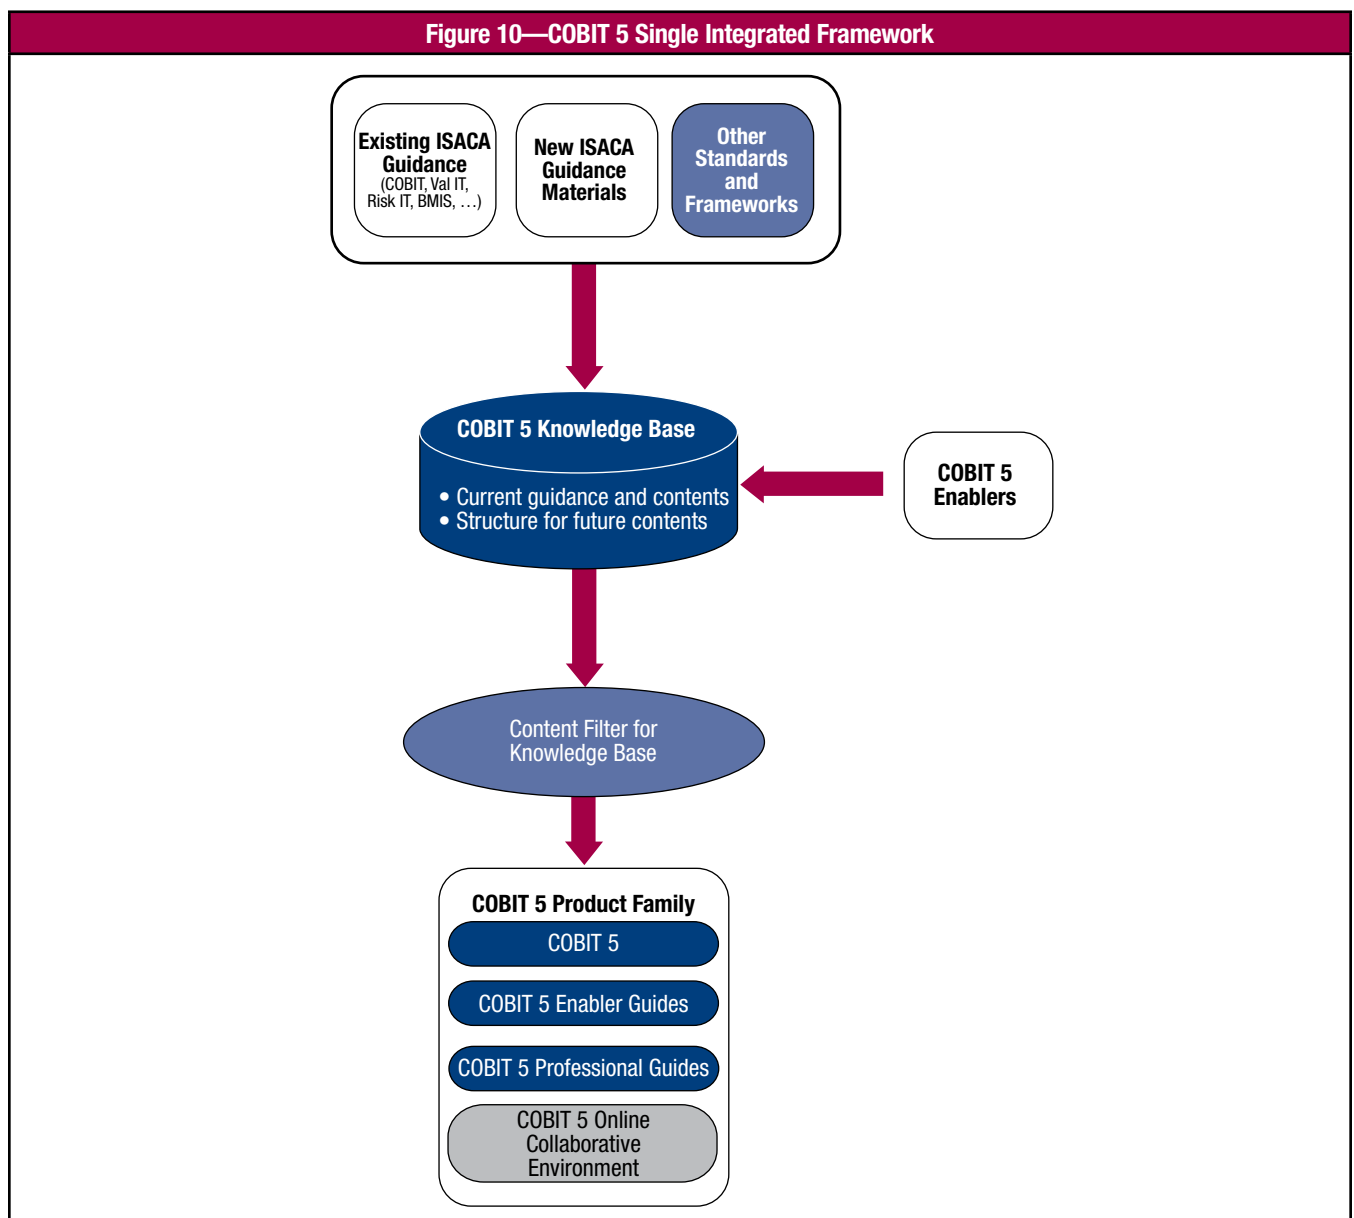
Figure 10—COBIT 5 Single Integrated Framework

Existing ISACA Guidance (COBIT, Val IT, Risk IT, BMIS, …)

New ISACA Guidance Materials

Other Standards and Frameworks

COBIT 5 Knowledge Base

• Current guidance and contents
• Structure for future contents

COBIT 5 Enablers

Content Filter for Knowledge Base

COBIT 5 Product Family

COBIT 5

COBIT 5 Enabler Guides

COBIT 5 Professional Guides

COBIT 5 Online Collaborative Environment